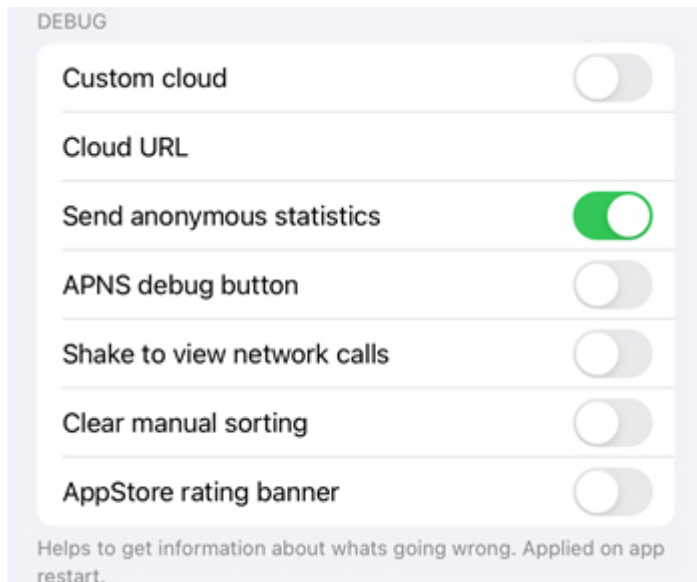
DEBUG

Custom cloud

Cloud URL

Send anonymous statistics

APNS debug button

Shake to view network calls

Clear manual sorting

AppStore rating banner

Helps to get information about whats going wrong. Applied on app restart.